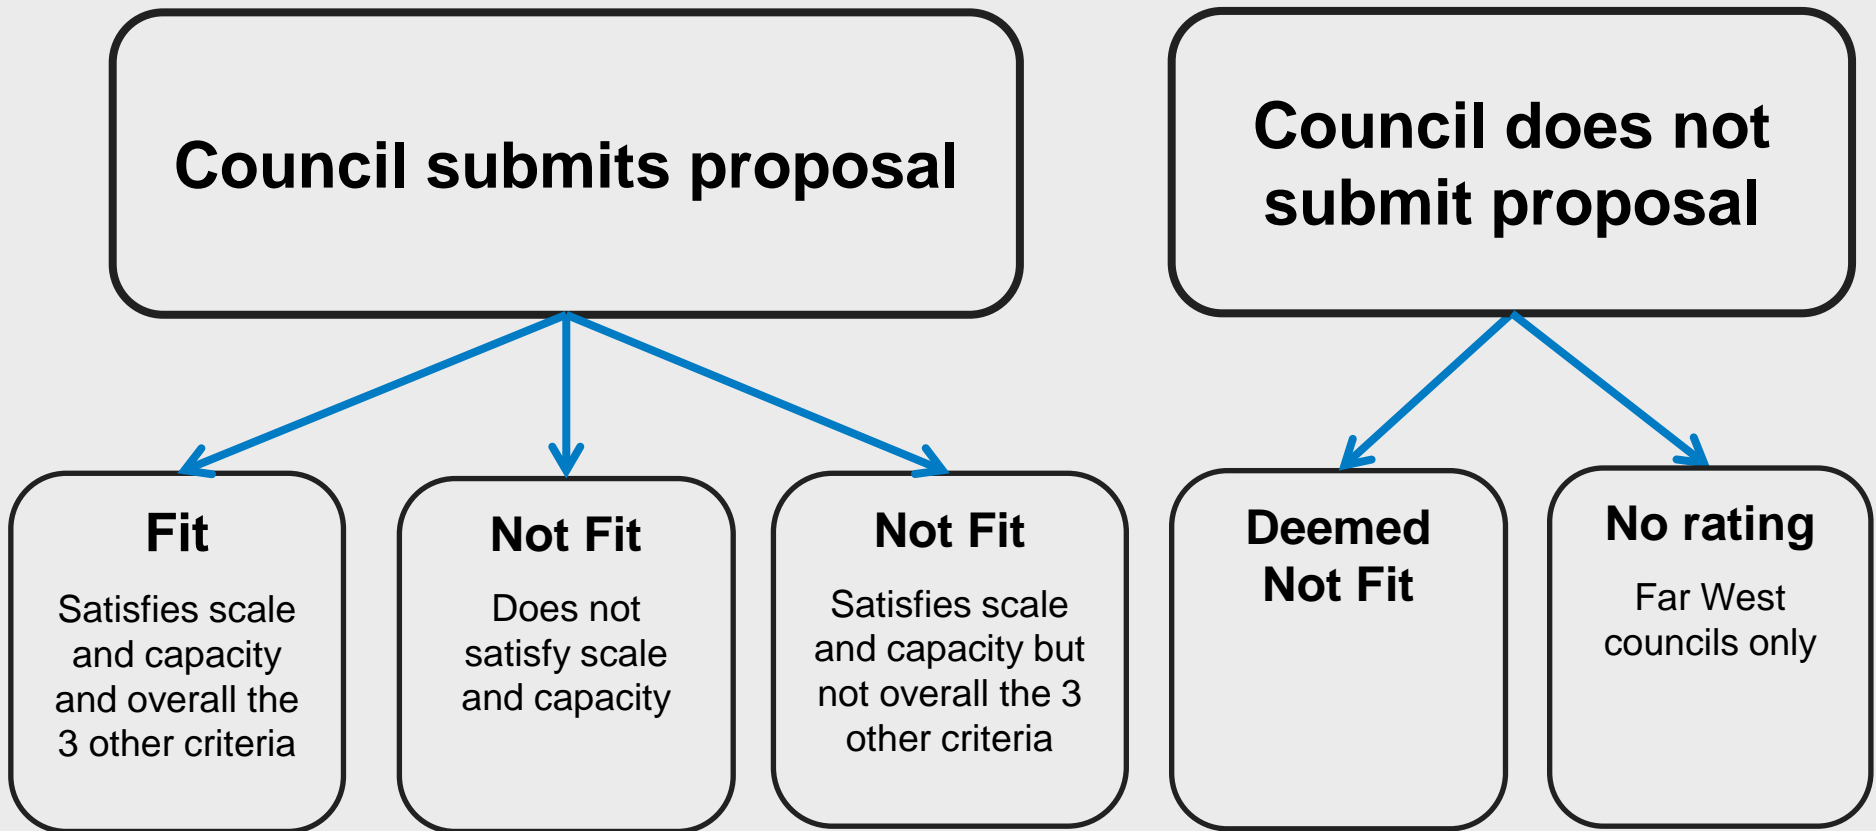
Council submits proposal

Council does not submit proposal

Fit

Satisfies scale and capacity and overall the 3 other criteria

Not Fit

Does not satisfy scale and capacity

Not Fit

Satisfies scale and capacity but not overall the 3 other criteria

Deemed Not Fit

No rating

Far West councils only